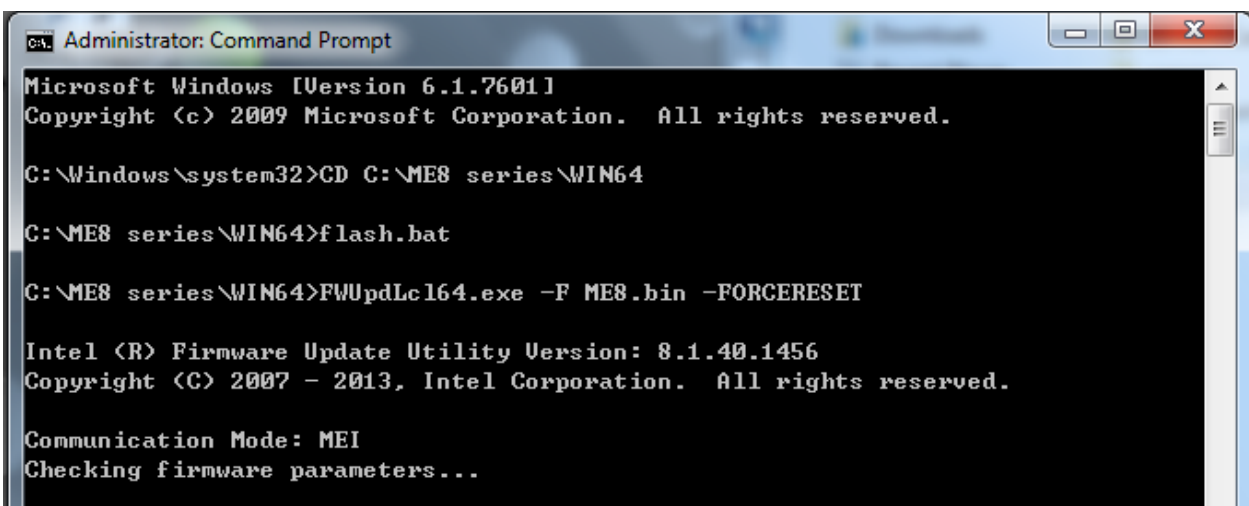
Administrator: Command Prompt

Microsoft Windows [Version 6.1.7601]
Copyright (c) 2009 Microsoft Corporation. All rights reserved.

C:\Windows\system32>CD C:\ME8 series\WIN64

C:\ME8 series\WIN64>flash.bat

C:\ME8 series\WIN64>FWUpdLcl64.exe -F ME8.bin -FORCERESET

Intel (R) Firmware Update Utility Version: 8.1.40.1456
Copyright (C) 2007 - 2013, Intel Corporation. All rights reserved.

Communication Mode: MEI
Checking firmware parameters...